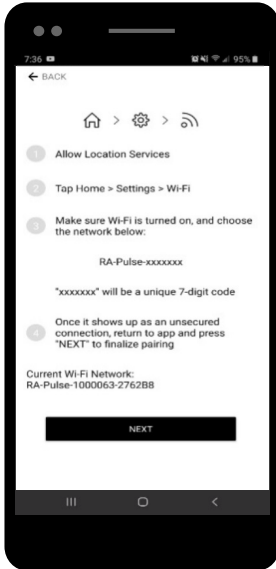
7:36 95%

← BACK

> >

1 Allow Location Services

2 Tap Home > Settings > Wi-Fi

3 Make sure Wi-Fi is turned on, and choose the network below:

RA-Pulse-xxxxxxx

"xxxxxxx" will be a unique 7-digit code

4 Once it shows up as an unsecured connection, return to app and press "NEXT" to finalize pairing

Current Wi-Fi Network:
RA-Pulse-1000063-2762B8

NEXT